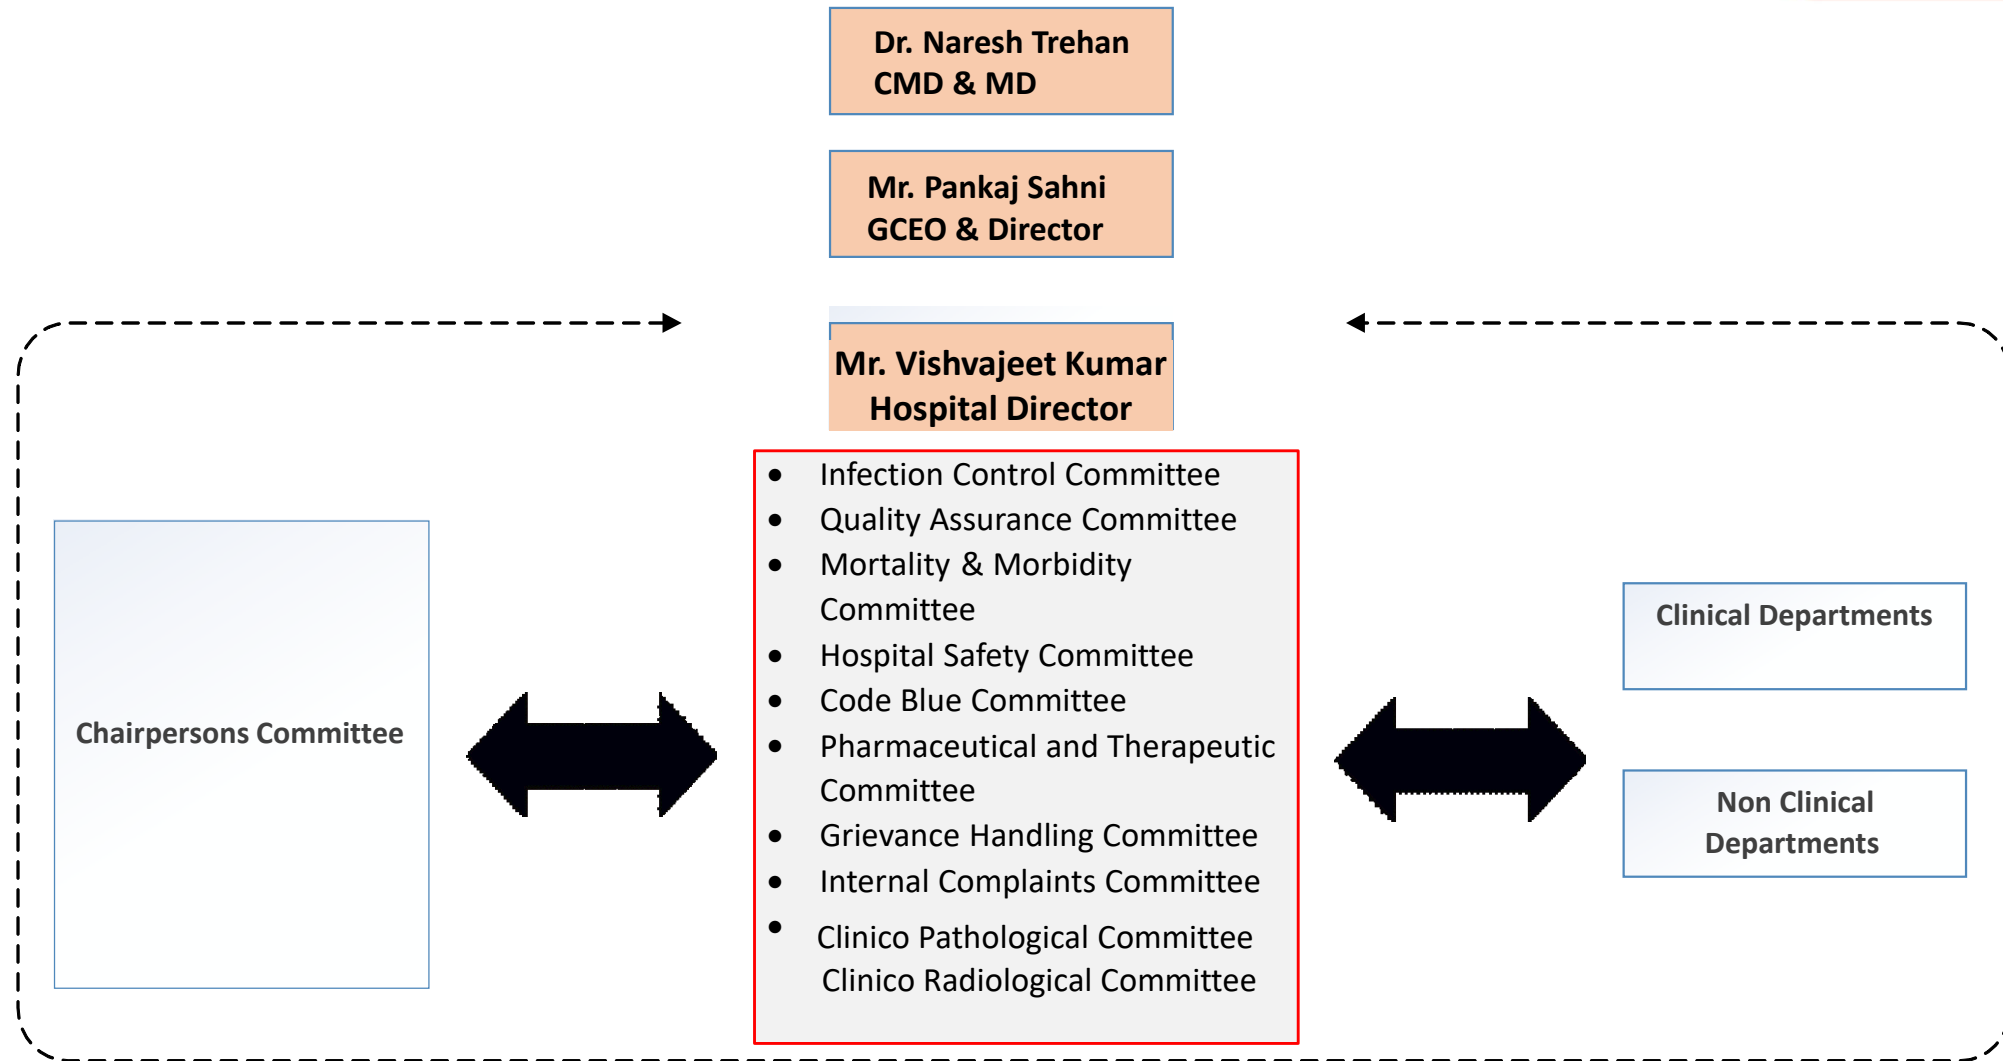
Dr. Naresh Trehan
CMD & MD

Mr. Pankaj Sahni
GCEO & Director

Mr. Vishvajeet Kumar
Hospital Director

- Infection Control Committee
- Quality Assurance Committee
- Mortality & Morbidity Committee
- Hospital Safety Committee
- Code Blue Committee
- Pharmaceutical and Therapeutic Committee
- Grievance Handling Committee
- Internal Complaints Committee
- Clinico Pathological Committee
Clinico Radiological Committee

Chairpersons Committee

Clinical Departments

Non Clinical Departments